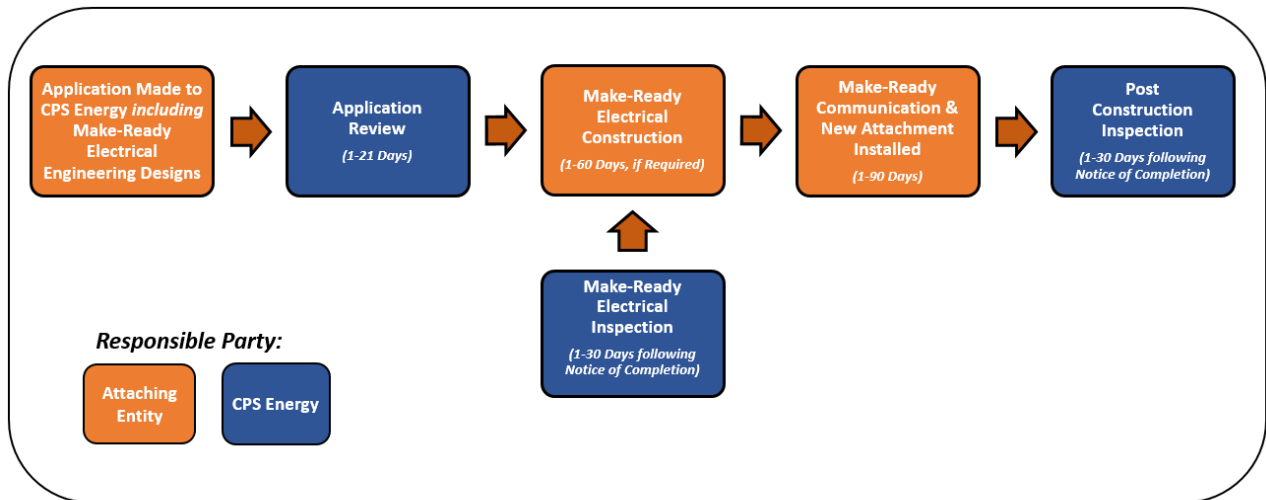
Application Made to CPS Energy *including* Make-Ready Electrical Engineering Designs

Application Review

(1-21 Days)

Make-Ready Electrical Construction

(1-60 Days, if Required)

Make-Ready Communication & New Attachment Installed

(1-90 Days)

Post Construction Inspection

(1-30 Days following Notice of Completion)

Make-Ready Electrical Inspection

(1-30 Days following Notice of Completion)

Responsible Party:

Attaching Entity

CPS Energy